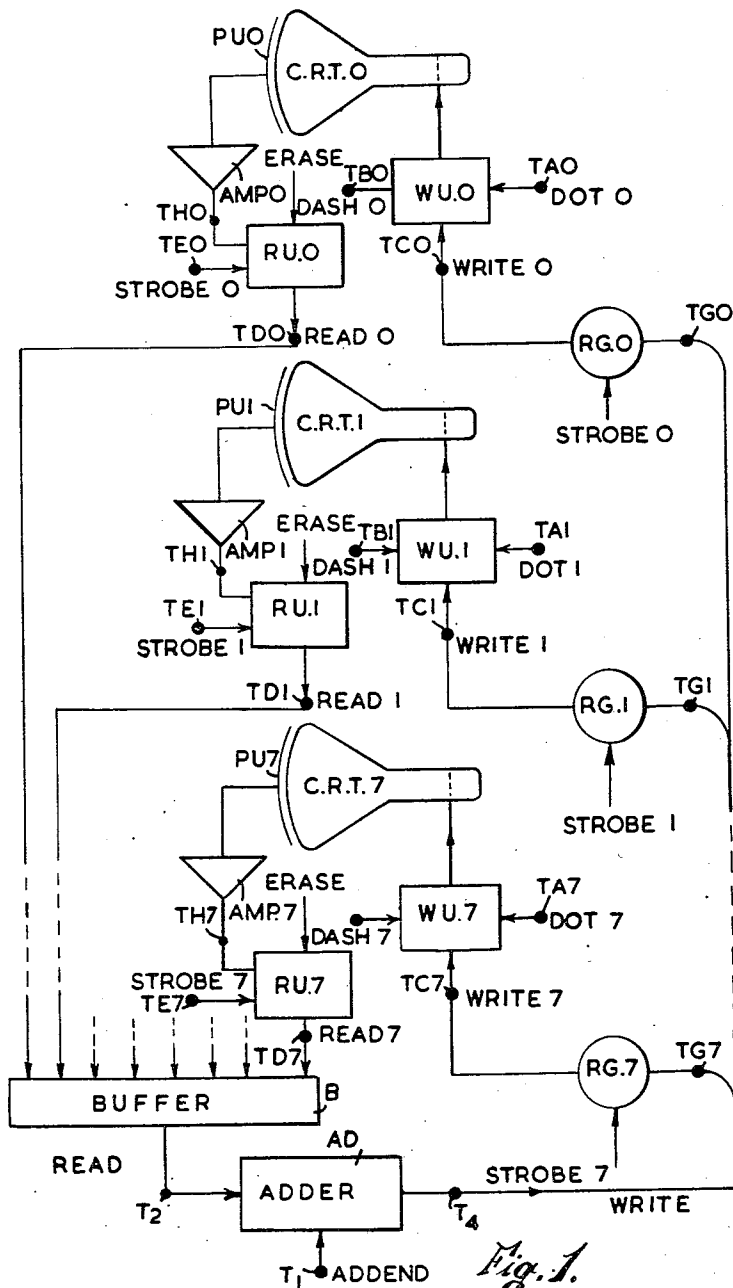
PUO
C.R.T.O
ERASE
TBO
WU.O
TAO
AMPO
DOT O
THO
DASH O
TEO
RU.O
TCO
WRITE O
STROBE O
TDO
READ O
TGO
RG.O
STROBE O
PUI
C.R.T.I
ERASE
TBI
TAI
WU.I
AMPI
THI
DASH I
DOT I
TEI
RU.I
TCI
STROBE I
WRITE I
TDI
READ I
TGI
RG.I
PU7
C.R.T.7
STROBE I
ERASE
AMP.7
WU.7
TA7
TH7
DASH 7
DOT 7
STROBE 7
RU.7
TE7
TC7
WRITE 7
READ7
TD7
TG7
RG.7
BUFFER
B
AD
READ
ADDER
STROBE 7
$T_2$
$T_4$
WRITE
$T_1$
ADDEND
Fig.1.